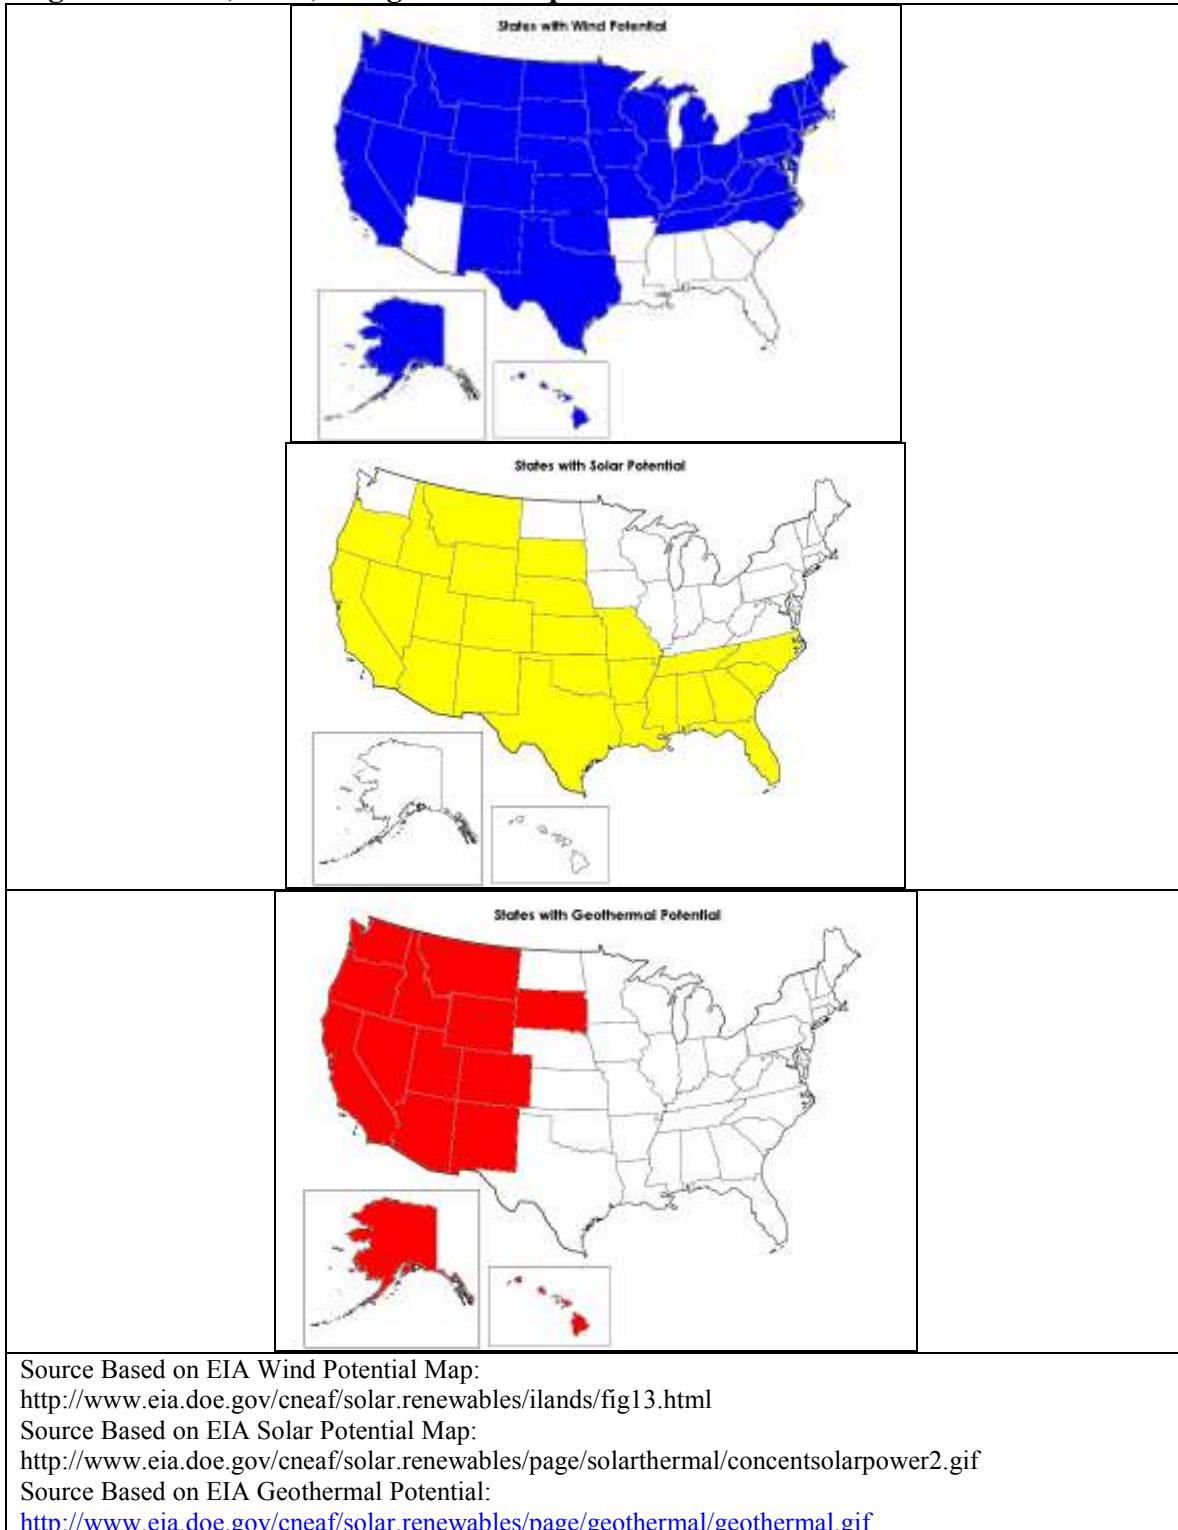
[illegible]

States with Wind Potential

States with Solar Potential

States with Geothermal Potential

Source Based on EIA Wind Potential Map:
http://www.eia.doe.gov/cneaf/solar.renewables/ilands/fig13.html
Source Based on EIA Solar Potential Map:
http://www.eia.doe.gov/cneaf/solar.renewables/page/solarthermal/concentsolarpower2.gif
Source Based on EIA Geothermal Potential:
http://www.eia.doe.gov/cneaf/solar.renewables/page/geothermal/geothermal.gif